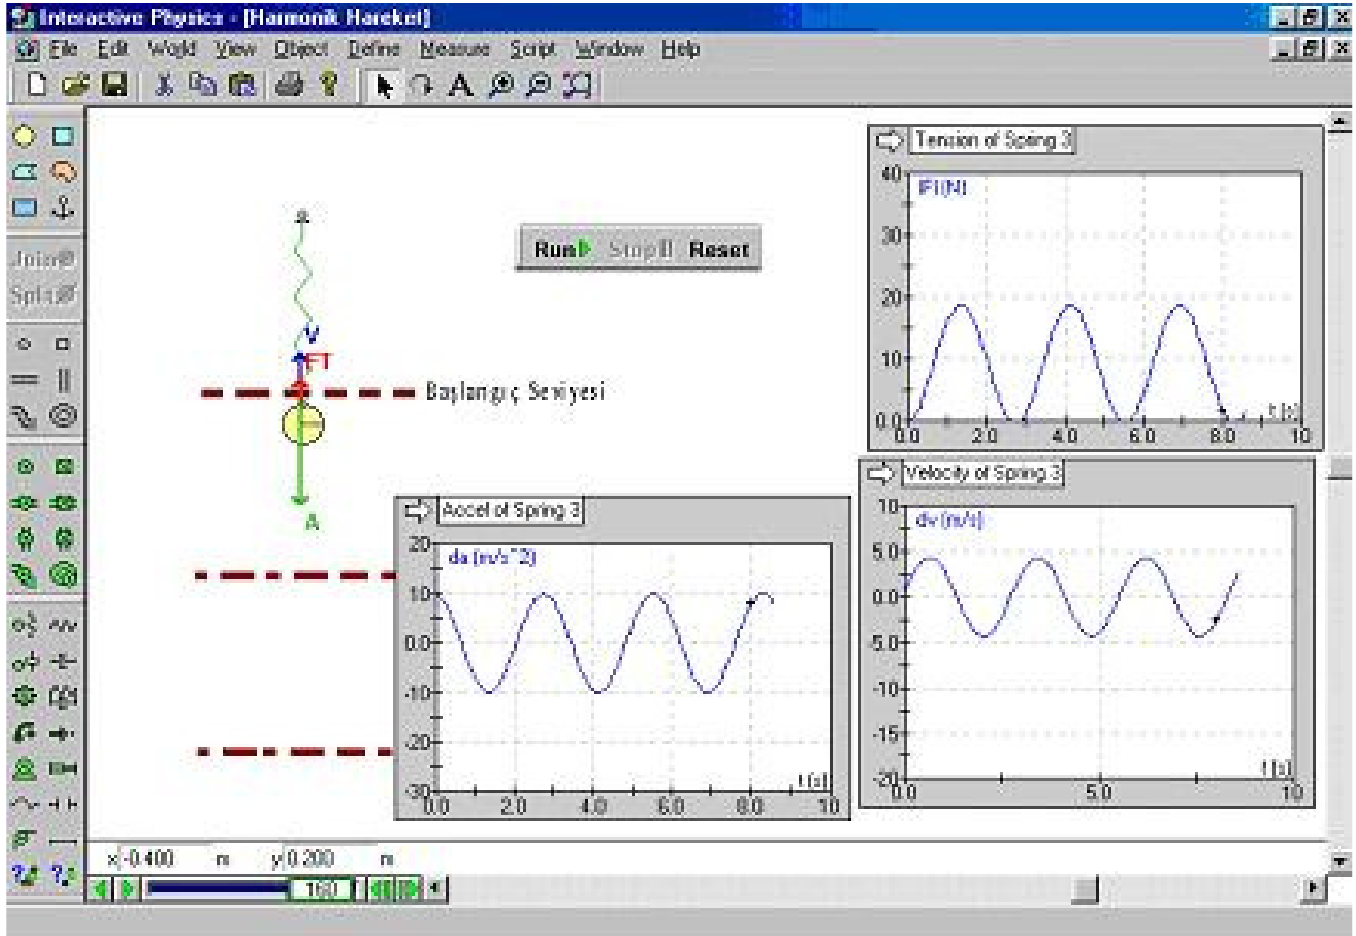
Interactive Physics - [Harmonik Hareket]

File Edit World View Object Define Measure Script Window Help

Join
Split

Run Stop Reset

V
FT
Başlangıç Seviyesi
A

Tension of Spring 3
|F| (N)
40
30
20
10
0.0
0.0 2.0 4.0 6.0 8.0 10
t (s)

Velocity of Spring 3
dv (m/s)
10
5.0
0.0
-5.0
-10
-15
-20
0.0 5.0 10
t (s)

Accel of Spring 3
da (m/s^2)
20
10
0.0
-10
-20
-30
0.0 2.0 4.0 6.0 8.0 10
t (s)

x -0.400 m y 0.200 m
160